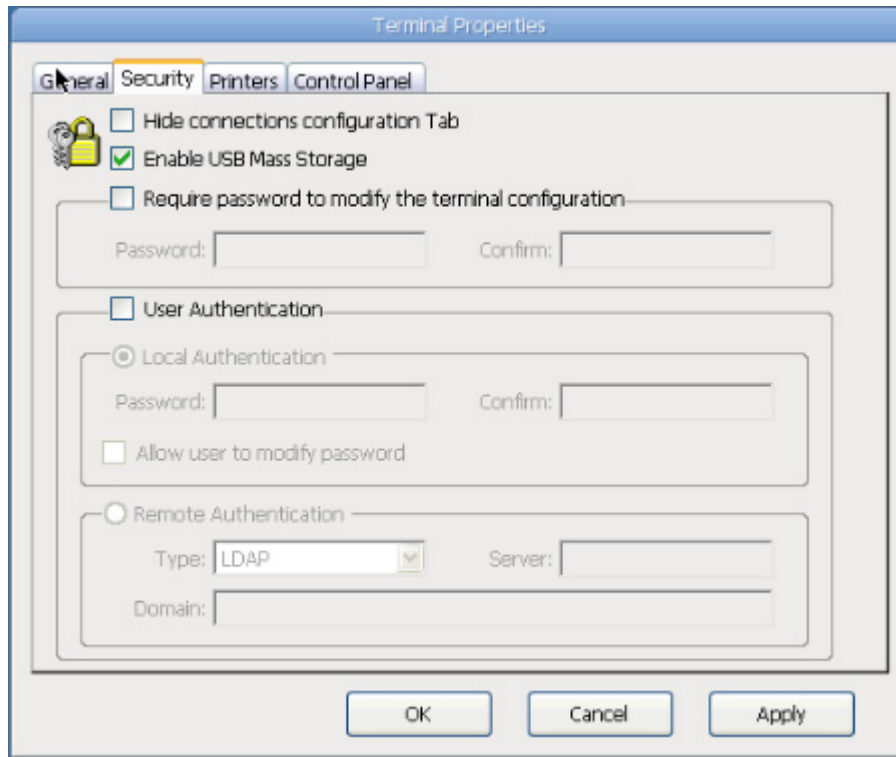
Terminal Properties

General | Security | Printers | Control Panel

Hide connections configuration Tab

Enable USB Mass Storage

Require password to modify the terminal configuration

Password:

Confirm:

User Authentication

Local Authentication

Password:

Confirm:

Allow user to modify password

Remote Authentication

Type: LDAP

Server:

Domain:

OK

Cancel

Apply